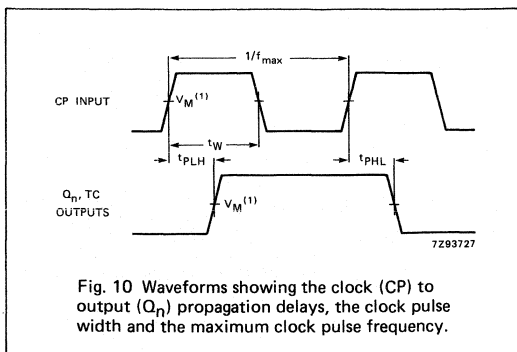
$1/f_{max}$

CP INPUT

$V_M^{(1)}$

$t_W$

$t_{PLH}$

$t_{PHL}$

$Q_n$, TC OUTPUTS

$V_M^{(1)}$

7Z93727

Fig. 10 Waveforms showing the clock (CP) to output ($Q_n$) propagation delays, the clock pulse width and the maximum clock pulse frequency.